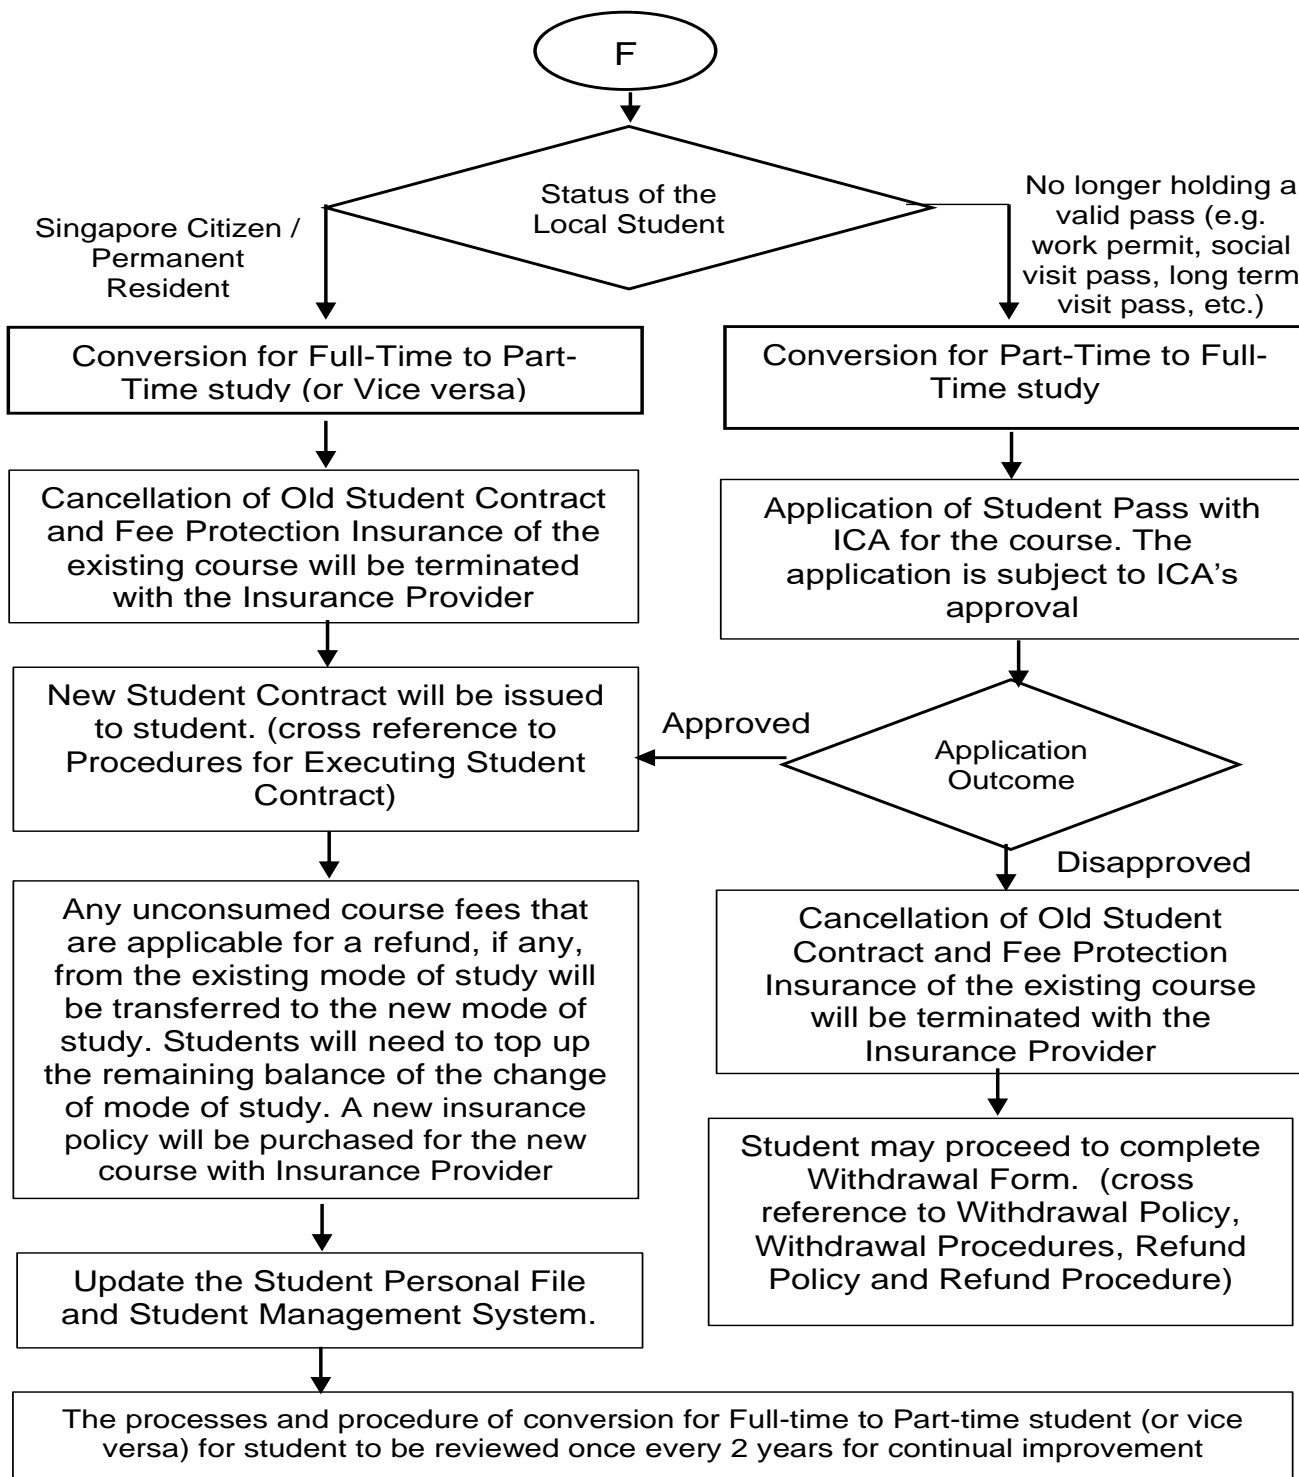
F

Status of the Local Student

Singapore Citizen / Permanent Resident

No longer holding a valid pass (e.g. work permit, social visit pass, long term visit pass, etc.)

Conversion for Full-Time to Part-Time study (or Vice versa)

Cancellation of Old Student Contract and Fee Protection Insurance of the existing course will be terminated with the Insurance Provider

New Student Contract will be issued to student. (cross reference to Procedures for Executing Student Contract)

Any unconsumed course fees that are applicable for a refund, if any, from the existing mode of study will be transferred to the new mode of study. Students will need to top up the remaining balance of the change of mode of study. A new insurance policy will be purchased for the new course with Insurance Provider

Update the Student Personal File and Student Management System.

Conversion for Part-Time to Full-Time study

Application of Student Pass with ICA for the course. The application is subject to ICA's approval

Approved

Application Outcome

Disapproved

Cancellation of Old Student Contract and Fee Protection Insurance of the existing course will be terminated with the Insurance Provider

Student may proceed to complete Withdrawal Form. (cross reference to Withdrawal Policy, Withdrawal Procedures, Refund Policy and Refund Procedure)

The processes and procedure of conversion for Full-time to Part-time student (or vice versa) for student to be reviewed once every 2 years for continual improvement